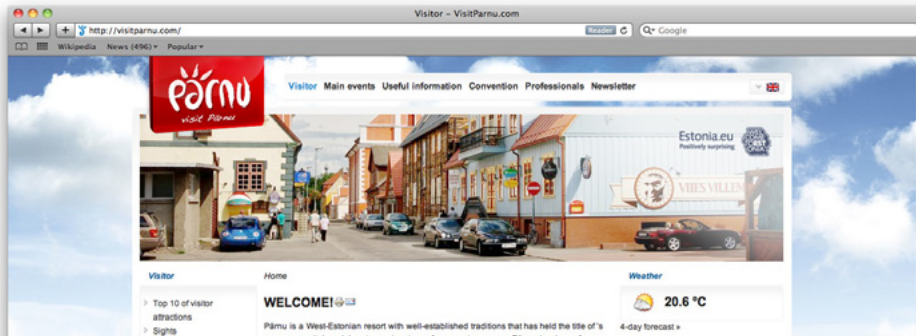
Visitor – VisitParnu.com

http://visitparnu.com/

Reader

Google

Wikipedia News (496) Popular

Pärnu
visit Pärnu

Visitor Main events Useful information Convention Professionals Newsletter

Estonia.eu
Positively surprising

VIIES VILLEM

Visitor

Top 10 of visitor attractions

Sights

Home

WELCOME!

Pärnu is a West-Estonian resort with well-established traditions that has held the title of 's

Weather

20.6 °C

4-day forecast »